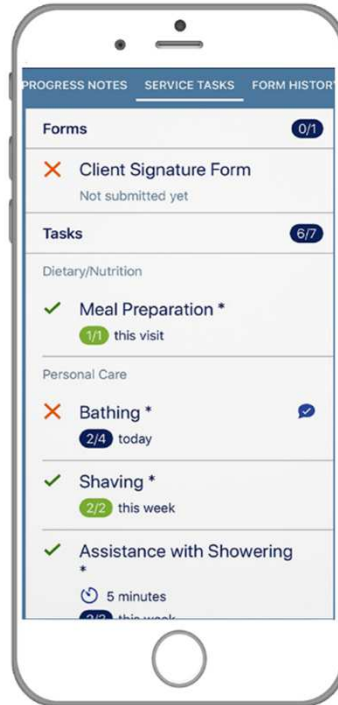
PROGRESS NOTES SERVICE TASKS FORM HISTOR

Forms 0/1

Client Signature Form
Not submitted yet

Tasks 6/7

Dietary/Nutrition

Meal Preparation *
1/1 this visit

Personal Care

Bathing *
2/4 today

Shaving *
2/2 this week

Assistance with Showering *
5 minutes
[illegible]